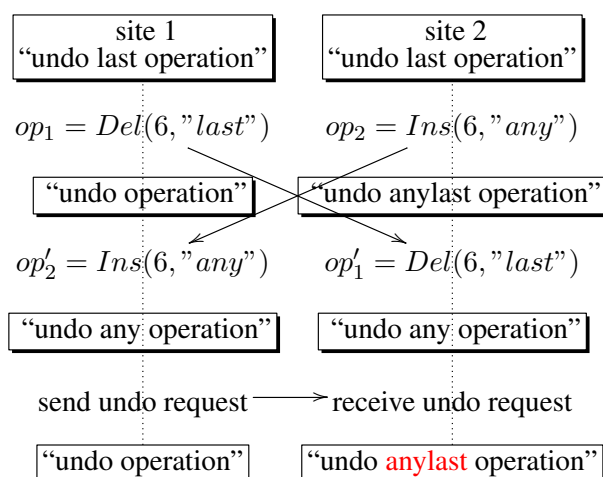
site 1
“undo last operation”

site 2
“undo last operation”

$op_1 = Del(6, "last")$

$op_2 = Ins(6, "any")$

“undo operation”

“undo anylast operation”

$op'_2 = Ins(6, "any")$

$op'_1 = Del(6, "last")$

“undo any operation”

“undo any operation”

send undo request

receive undo request

“undo operation”

“undo anylast operation”